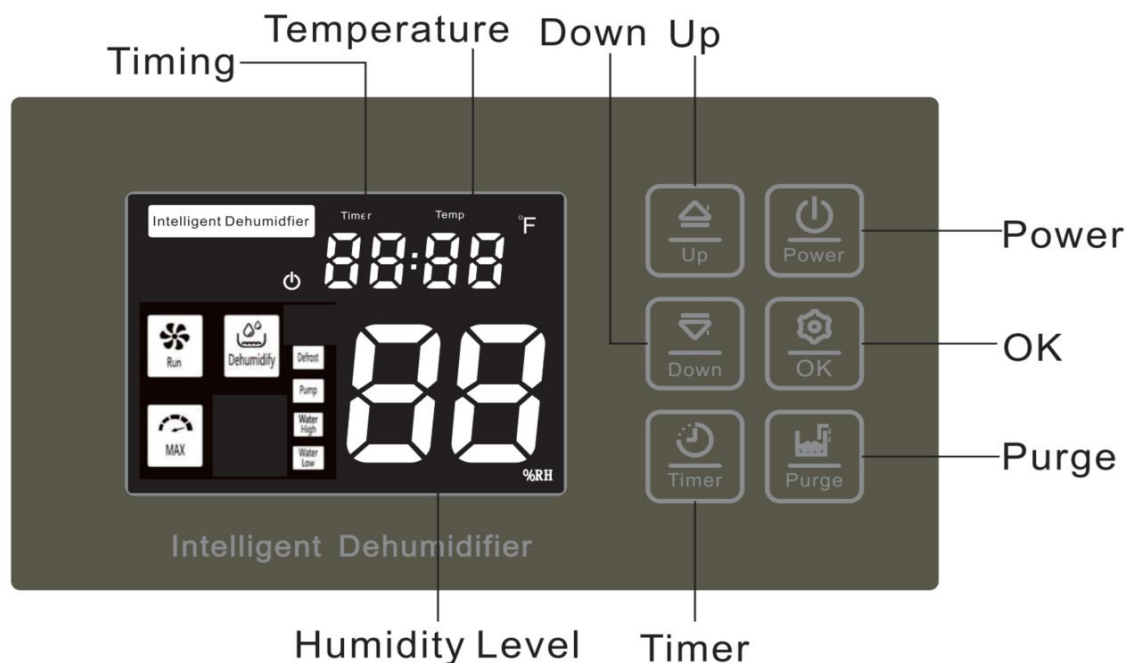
Timing
Temperature
Down Up

Intelligent Dehumidifier
Timer
Temp
°F
88:88

Run
Dehumidify
Defrost
Pump
MAX
Water High
Water Low
88
%RH

Up
Power
Down
OK
Timer
Purge

Power
OK
Purge

Intelligent Dehumidifier

Humidity Level
Timer